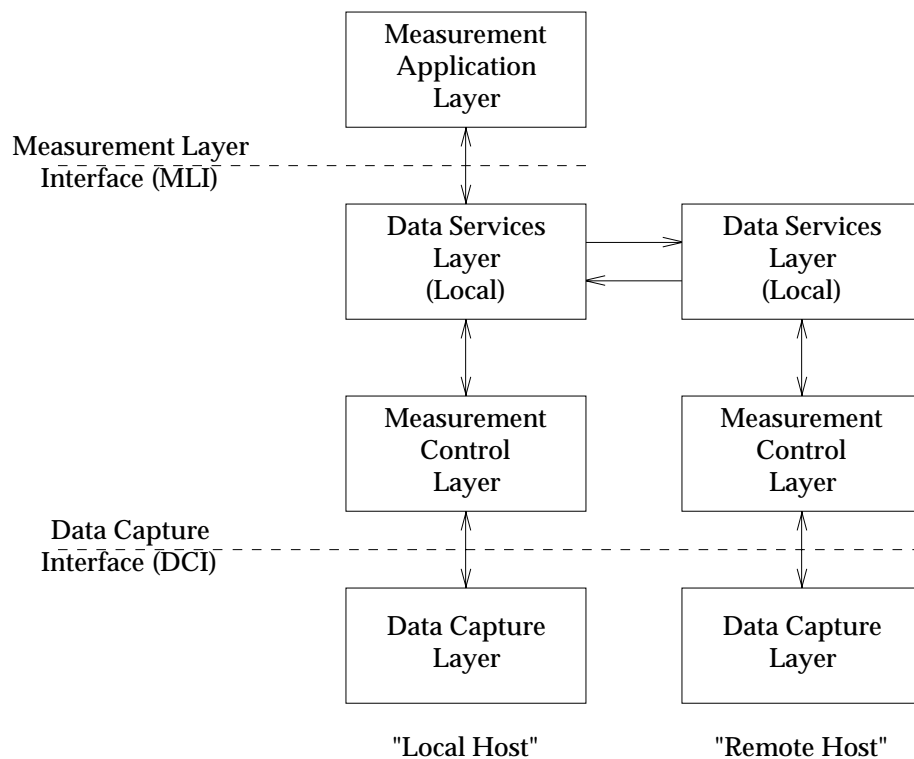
Measurement Application Layer

Measurement Layer Interface (MLI)

Data Services Layer (Local)

Data Services Layer (Local)

Measurement Control Layer

Measurement Control Layer

Data Capture Interface (DCI)

Data Capture Layer

Data Capture Layer

"Local Host"

"Remote Host"